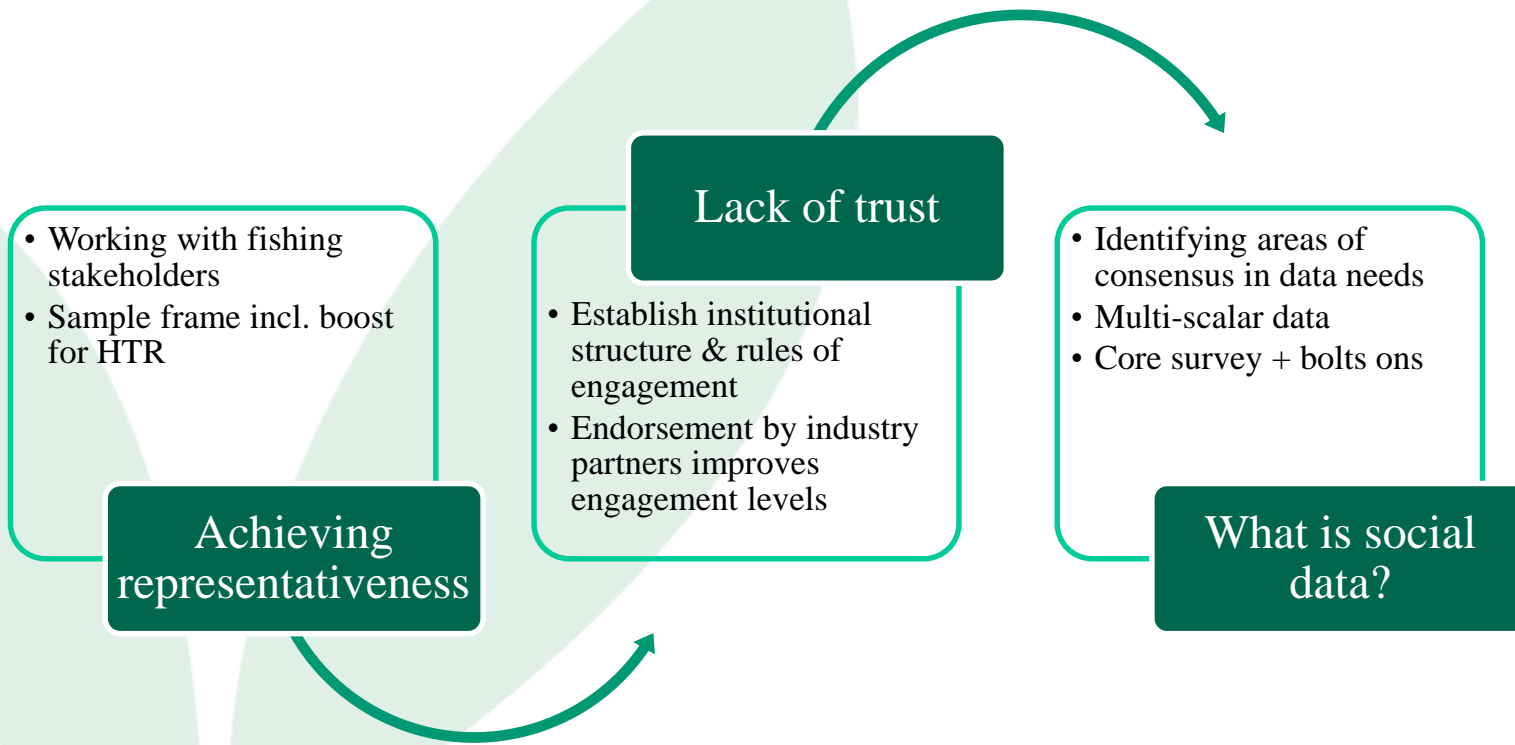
- Working with fishing stakeholders
- Sample frame incl. boost for HTR

Achieving representativeness

Lack of trust

- Establish institutional structure & rules of engagement
- Endorsement by industry partners improves engagement levels

- Identifying areas of consensus in data needs
- Multi-scalar data
- Core survey + bolts ons

What is social data?